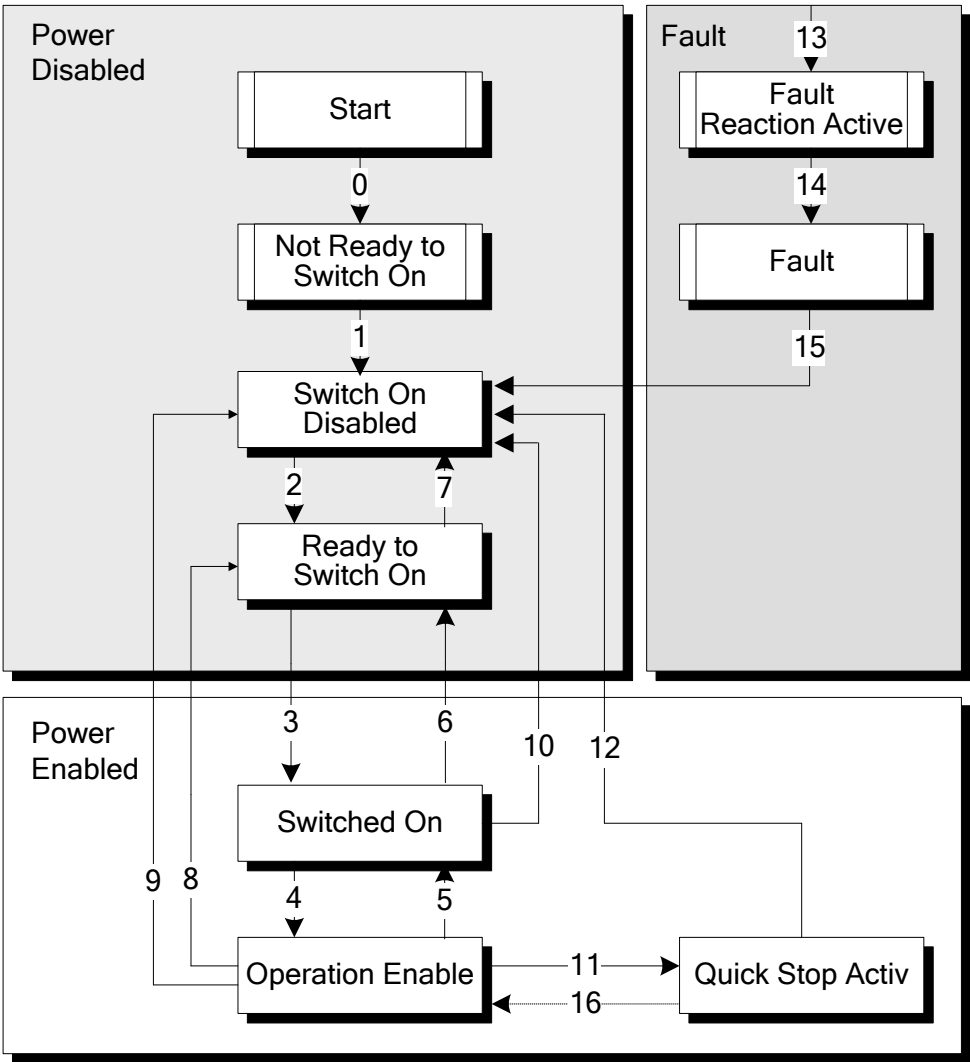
Power Disabled

Start

0

Not Ready to Switch On

1

Switch On Disabled

2

7

Ready to Switch On

Fault

13

Fault Reaction Active

14

Fault

15

Power Enabled

3

6

10

12

Switched On

9

8

4

5

Operation Enable

11

16

Quick Stop Activ